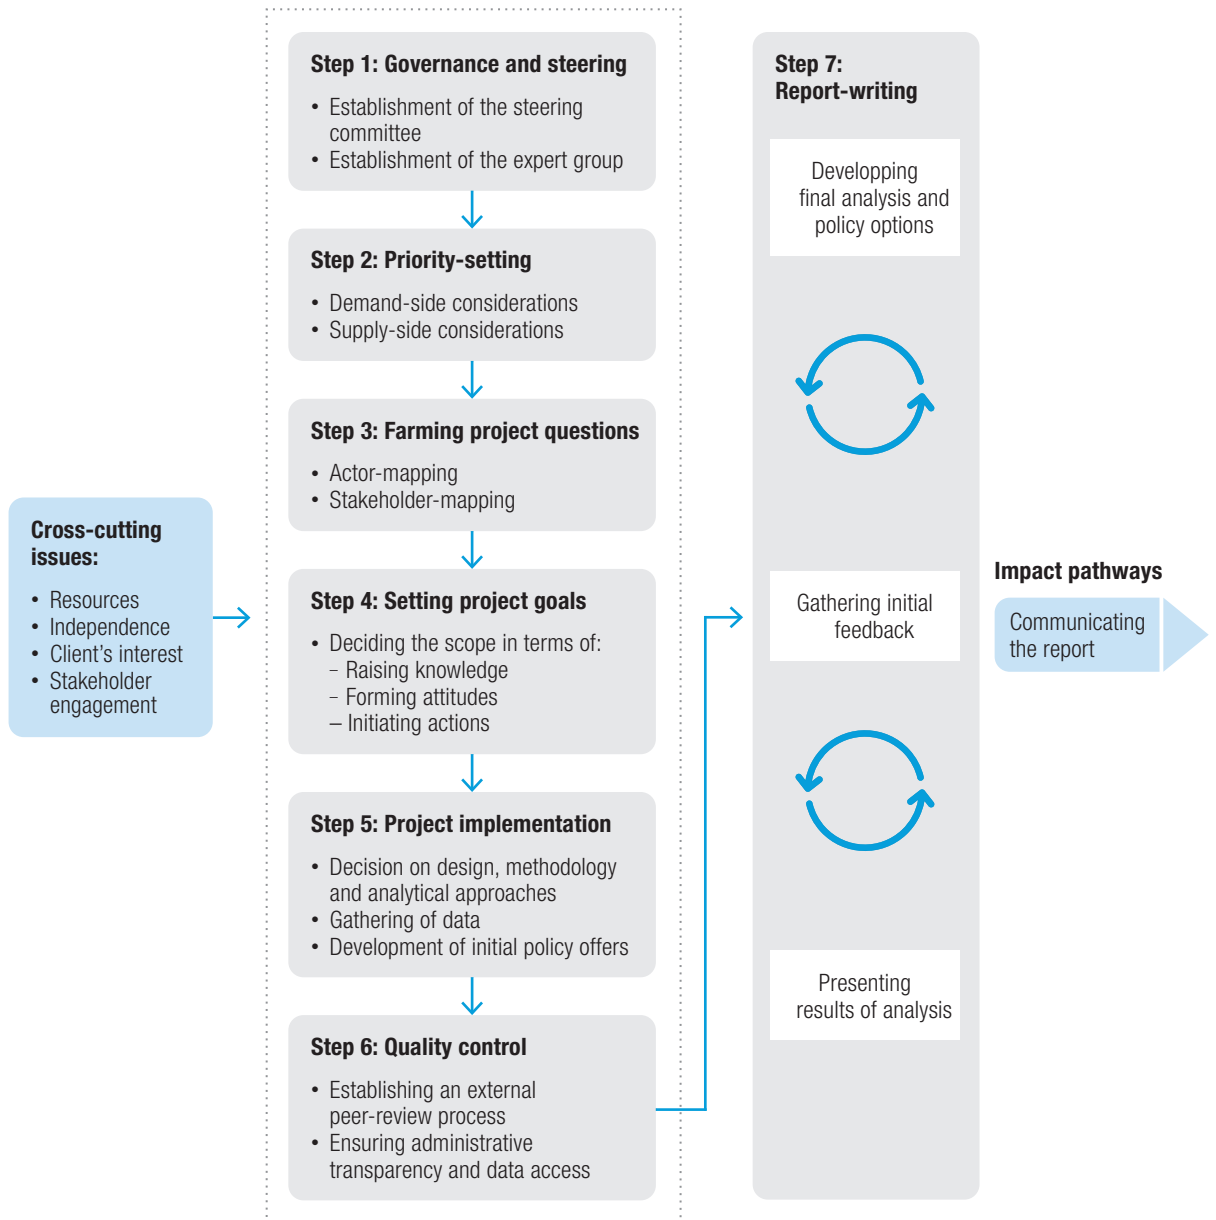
Cross-cutting issues:

- Resources
- Independence
- Client's interest
- Stakeholder engagement

Step 1: Governance and steering

- Establishment of the steering committee
- Establishment of the expert group

Step 2: Priority-setting

- Demand-side considerations
- Supply-side considerations

Step 3: Farming project questions

- Actor-mapping
- Stakeholder-mapping

Step 4: Setting project goals

- Deciding the scope in terms of:
  – Raising knowledge
  – Forming attitudes
  – Initiating actions

Step 5: Project implementation

- Decision on design, methodology and analytical approaches
- Gathering of data
- Development of initial policy offers

Step 6: Quality control

- Establishing an external peer-review process
- Ensuring administrative transparency and data access

Step 7: Report-writing

Developping final analysis and policy options

Gathering initial feedback

Presenting results of analysis

Impact pathways

Communicating the report